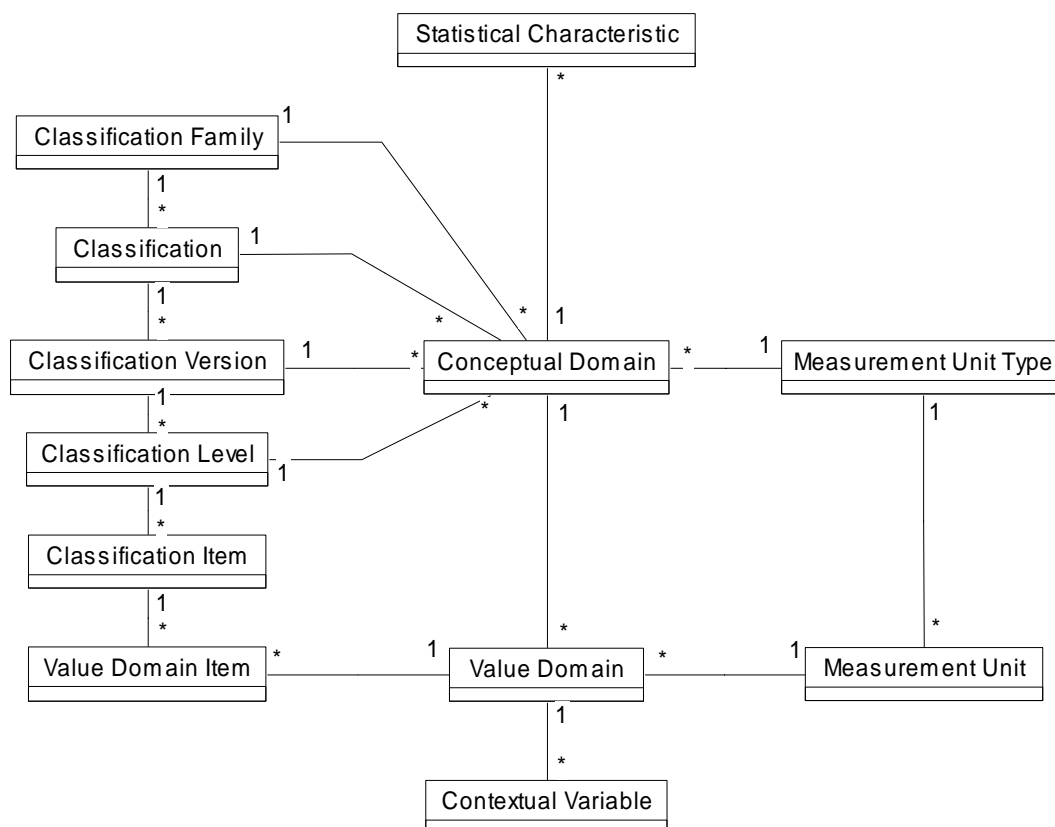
Statistical Characteristic

*

Classification Family

1

1

*

Classification

1

1

*

Classification Version

1

*

Conceptual Domain

*

1

Measurement Unit Type

*

*

1

1

*

Classification Level

1

*

1

1

*

Classification Item

1

*

Value Domain Item

*

1

Value Domain

*

1

Measurement Unit

*

1

*

Contextual Variable